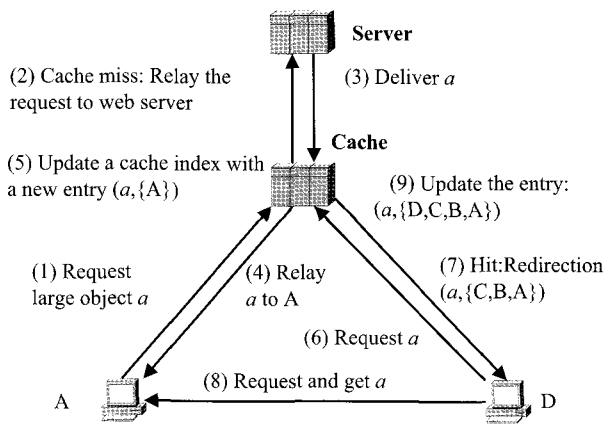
Server

(2) Cache miss: Relay the request to web server

(3) Deliver $a$

Cache

(5) Update a cache index with a new entry $(a,\{A\})$

(9) Update the entry: $(a,\{D,C,B,A\})$

(1) Request large object $a$

(4) Relay $a$ to A

(7) Hit:Redirection $(a,\{C,B,A\})$

(6) Request $a$

A

(8) Request and get $a$

D